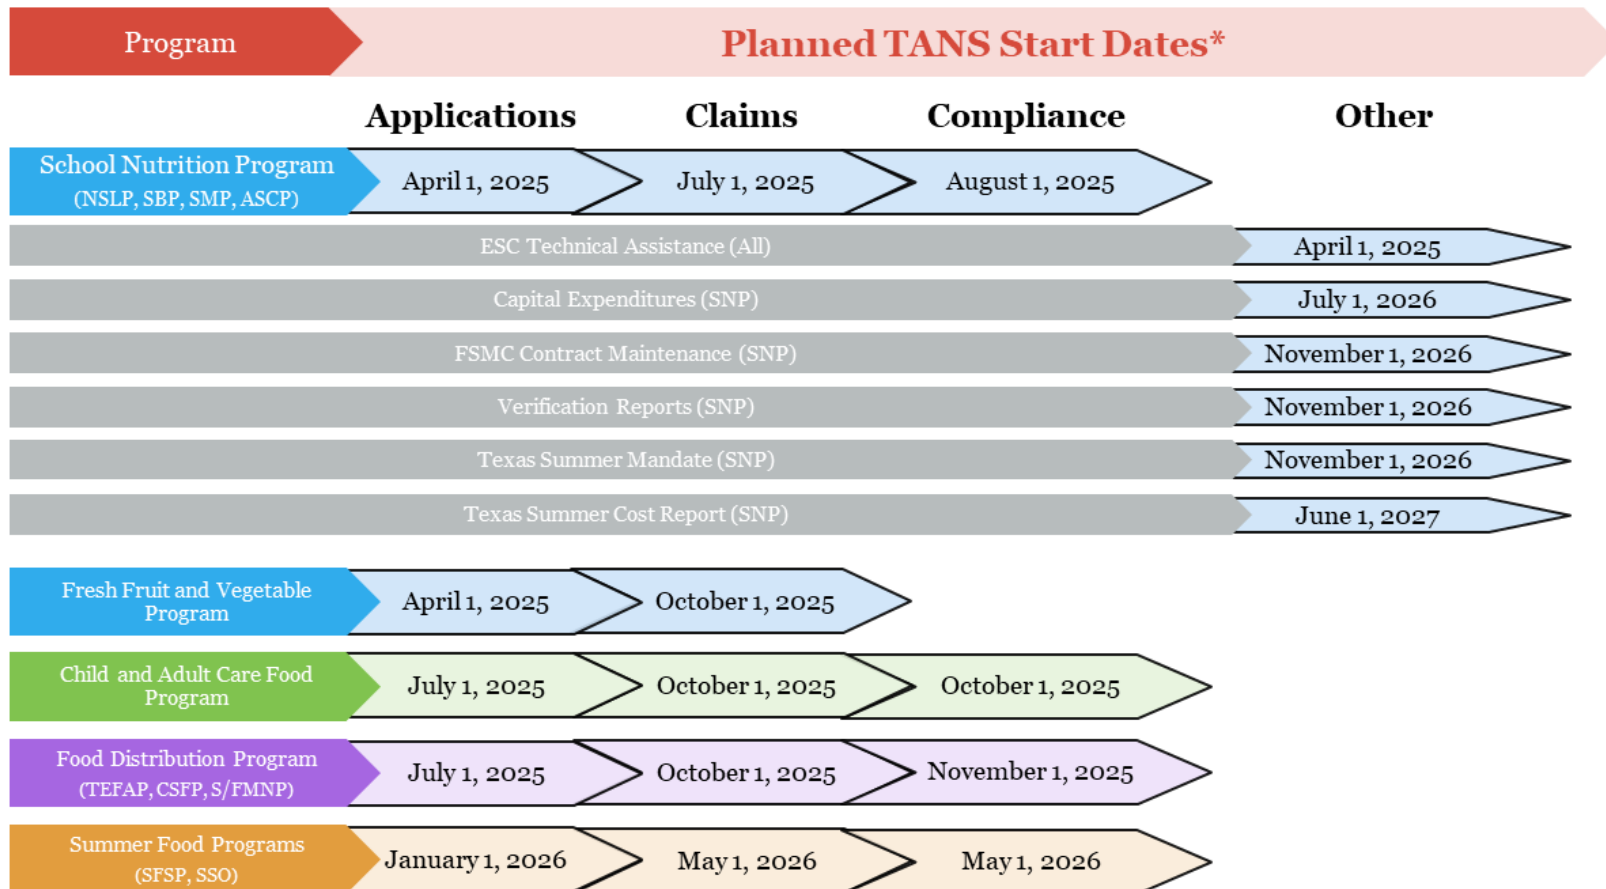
| Program | Planned TANS Start Dates* | | | |
|---|---|---|---|---|
| | Applications | Claims | Compliance | Other |
| School Nutrition Program (NSLP, SBP, SMP, ASCP) | April 1, 2025 | July 1, 2025 | August 1, 2025 | |
| ESC Technical Assistance (All) | | | | April 1, 2025 |
| Capital Expenditures (SNP) | | | | July 1, 2026 |
| FSMC Contract Maintenance (SNP) | | | | November 1, 2026 |
| Verification Reports (SNP) | | | | November 1, 2026 |
| Texas Summer Mandate (SNP) | | | | November 1, 2026 |
| Texas Summer Cost Report (SNP) | | | | June 1, 2027 |
| Fresh Fruit and Vegetable Program | April 1, 2025 | October 1, 2025 | | |
| Child and Adult Care Food Program | July 1, 2025 | October 1, 2025 | October 1, 2025 | |
| Food Distribution Program (TEFAP, CSFP, S/FMNP) | July 1, 2025 | October 1, 2025 | November 1, 2025 | |
| Summer Food Programs (SFSP, SSO) | January 1, 2026 | May 1, 2026 | May 1, 2026 | |